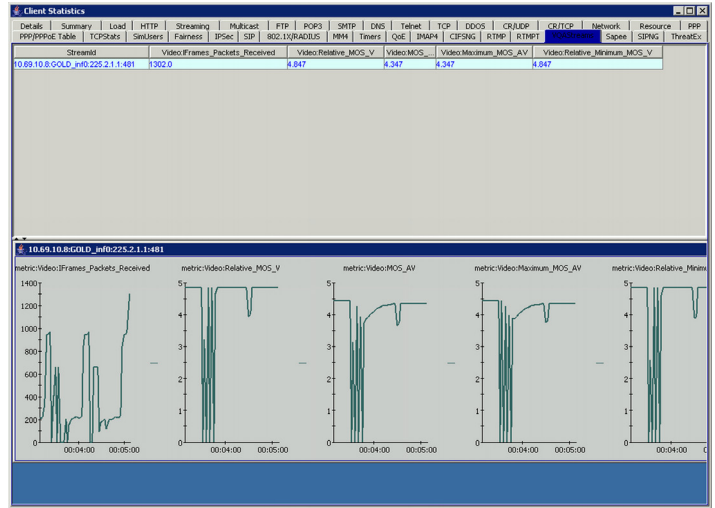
Client Statistics

Details | Summary | Load | HTTP | Streaming | Multicast | FTP | POP3 | SMTP | DNS | Telnet | TCP | DDOS | CR/UDP | CR/TCP | Network | Resource | PPP
PPP/PPPoE Table | TCPStats | SimUsers | Fairness | IPSec | SIP | 802.1X/RADIUS | MM4 | Timers | QoE | IMAP4 | CIFSNG | RTMP | RTMPT | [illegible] | Sapee | SIPNG | ThreatEx

| StreamId | Video:IFrames_Packets_Received | Video:Relative_MOS_V | Video:MOS_... | Video:Maximum_MOS_AV | Video:Relative_Minimum_MOS_V |
|---|---|---|---|---|---|
| 10.69.10.8:GOLD_inf0:225.2.1.1:481 | 1302.0 | 4.847 | 4.347 | 4.347 | 4.847 |

10.69.10.8:GOLD_inf0:225.2.1.1:481

metric:Video:IFrames_Packets_Received
1400
1200
1000
800
600
400
200
0
00:04:00 00:05:00

metric:Video:Relative_MOS_V
5
4
3
2
1
0
00:04:00 00:05:00

metric:Video:MOS_AV
5
4
3
2
1
0
00:04:00 00:05:00

metric:Video:Maximum_MOS_AV
5
4
3
2
1
0
00:04:00 00:05:00

metric:Video:Relative_Minim
5
4
3
2
1
0
00:04:00